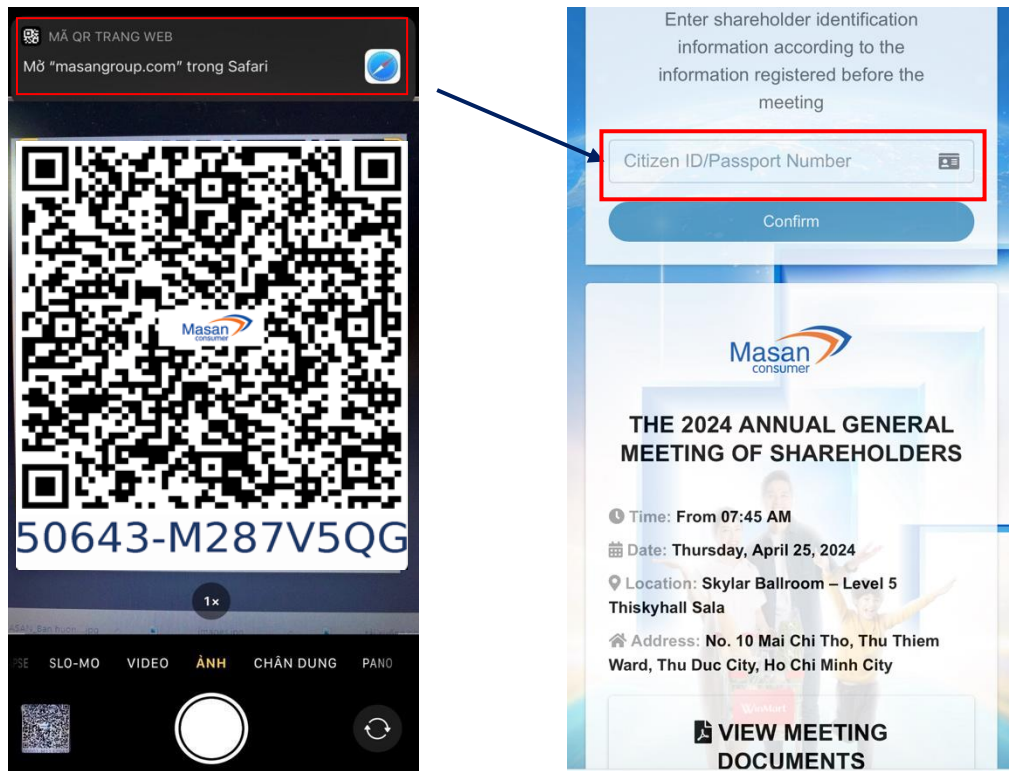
MÃ QR TRANG WEB
Mở “masangroup.com” trong Safari

Masan consumer

50643-M287V5QG

1×

PSE SLO-MO VIDEO ẢNH CHÂN DUNG PANO

Enter shareholder identification information according to the information registered before the meeting

Citizen ID/Passport Number

Confirm

Masan consumer

THE 2024 ANNUAL GENERAL MEETING OF SHAREHOLDERS

Time: From 07:45 AM

Date: Thursday, April 25, 2024

Location: Skylar Ballroom – Level 5 Thiskyhall Sala

Address: No. 10 Mai Chi Tho, Thu Thiem Ward, Thu Duc City, Ho Chi Minh City

VIEW MEETING DOCUMENTS